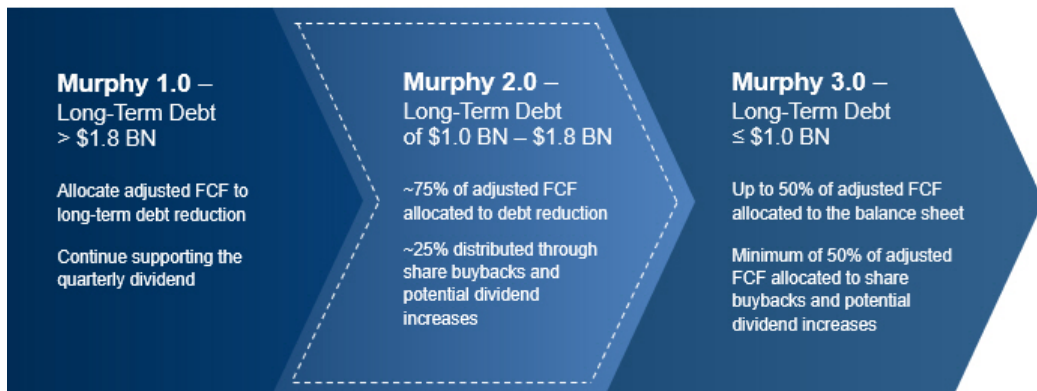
Murphy 1.0 –
Long-Term Debt
> $1.8 BN

Allocate adjusted FCF to long-term debt reduction

Continue supporting the quarterly dividend

Murphy 2.0 –
Long-Term Debt
of $1.0 BN – $1.8 BN

~75% of adjusted FCF allocated to debt reduction

~25% distributed through share buybacks and potential dividend increases

Murphy 3.0 –
Long-Term Debt
≤ $1.0 BN

Up to 50% of adjusted FCF allocated to the balance sheet

Minimum of 50% of adjusted FCF allocated to share buybacks and potential dividend increases